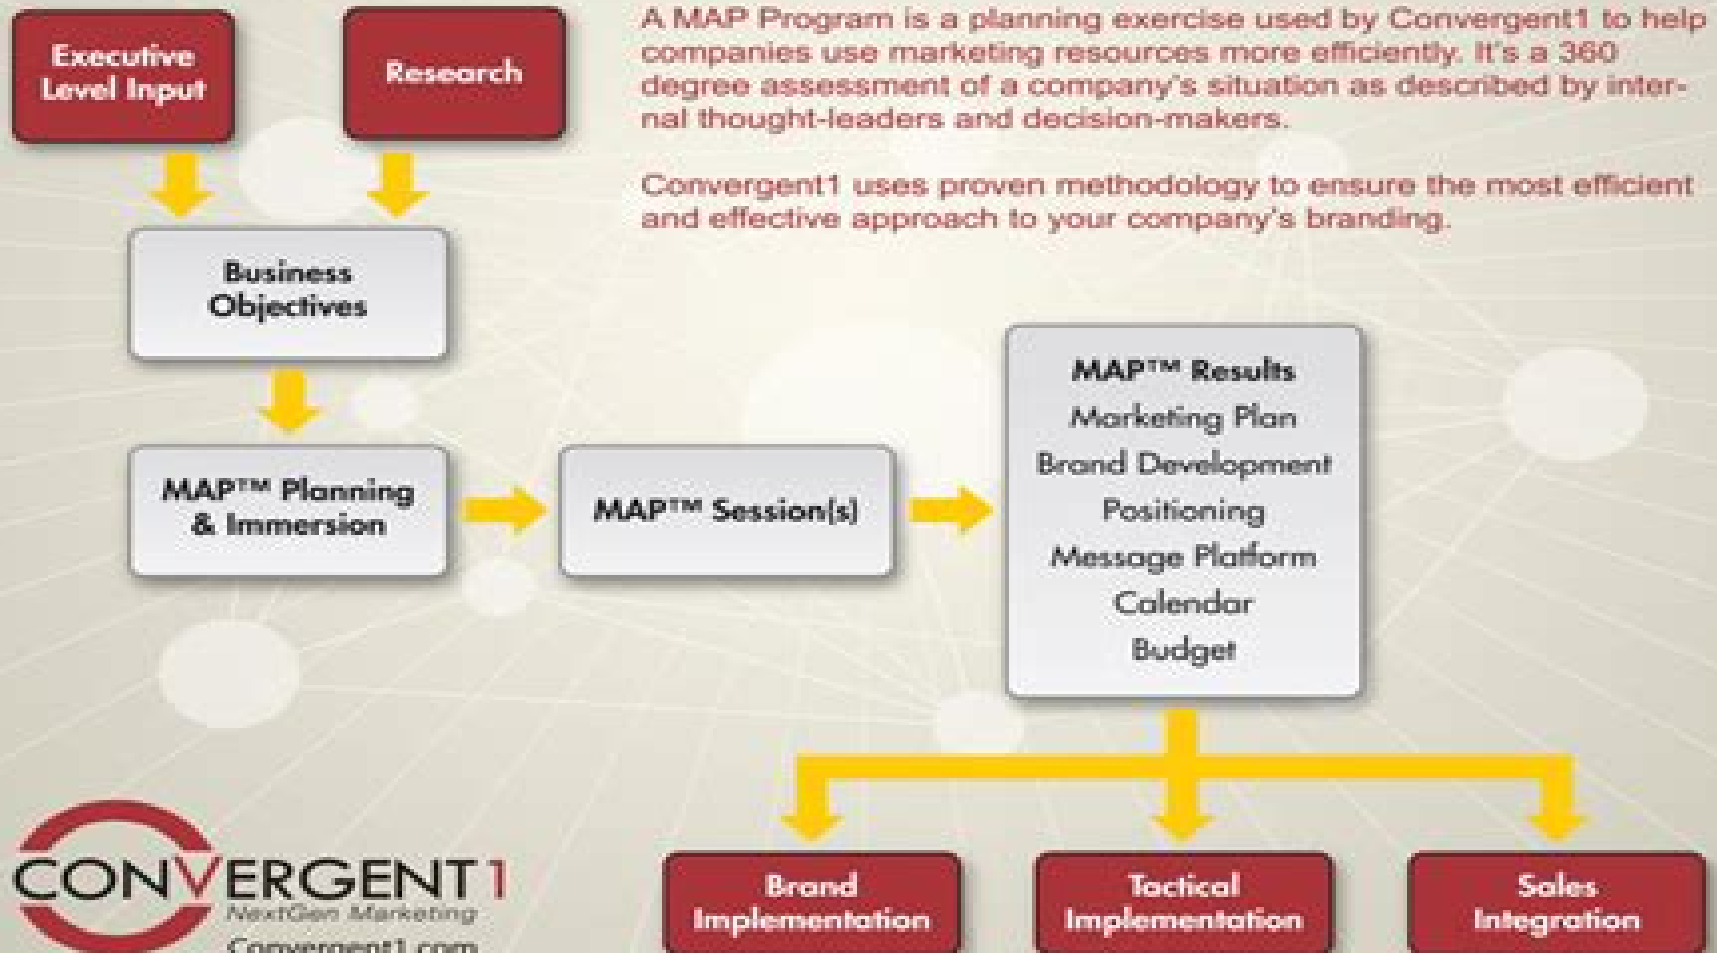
Executive Level Input

Research

Business Objectives

MAP™ Planning & Immersion

MAP™ Session(s)

MAP™ Results
Marketing Plan
Brand Development
Positioning
Message Platform
Calendar
Budget

A MAP Program is a planning exercise used by Convergent1 to help companies use marketing resources more efficiently. It's a 360 degree assessment of a company's situation as described by internal thought-leaders and decision-makers.

Convergent1 uses proven methodology to ensure the most efficient and effective approach to your company's branding.

Brand Implementation

Tactical Implementation

Sales Integration

CONVERGENT1
NextGen Marketing
Convergent1.com